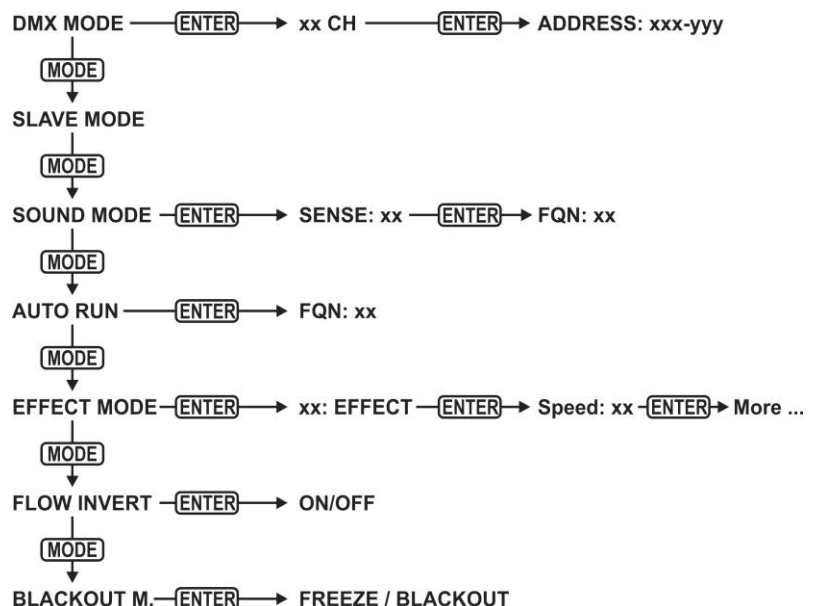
DMX MODE ENTER xx CH ENTER ADDRESS: xxx-yyy

MODE

SLAVE MODE

MODE

SOUND MODE ENTER SENSE: xx ENTER FQN: xx

MODE

AUTO RUN ENTER FQN: xx

MODE

EFFECT MODE ENTER xx: EFFECT ENTER Speed: xx ENTER More ...

MODE

FLOW INVERT ENTER ON/OFF

MODE

BLACKOUT M. ENTER FREEZE / BLACKOUT